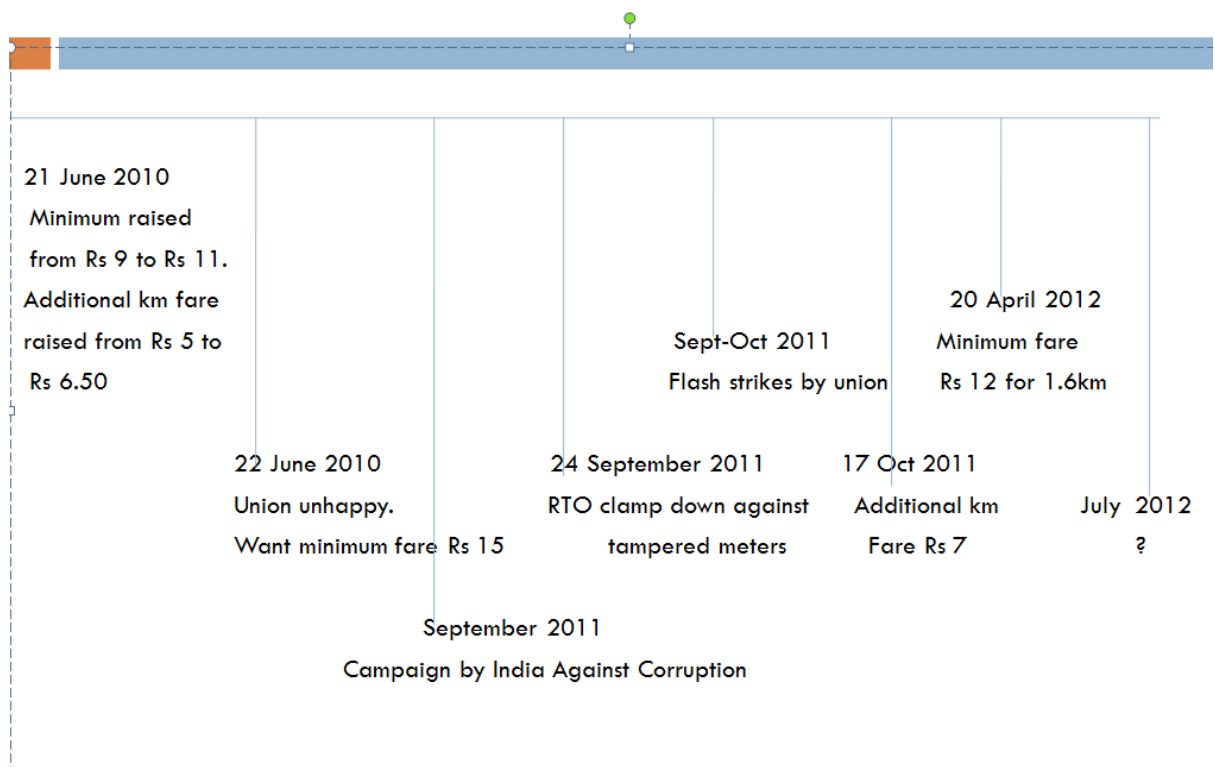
21 June 2010
Minimum raised from Rs 9 to Rs 11.
Additional km fare raised from Rs 5 to Rs 6.50

22 June 2010
Union unhappy.
Want minimum fare Rs 15

September 2011
Campaign by India Against Corruption

24 September 2011
RTO clamp down against tampered meters

Sept-Oct 2011
Flash strikes by union

17 Oct 2011
Additional km Fare Rs 7

20 April 2012
Minimum fare Rs 12 for 1.6km

July 2012
?